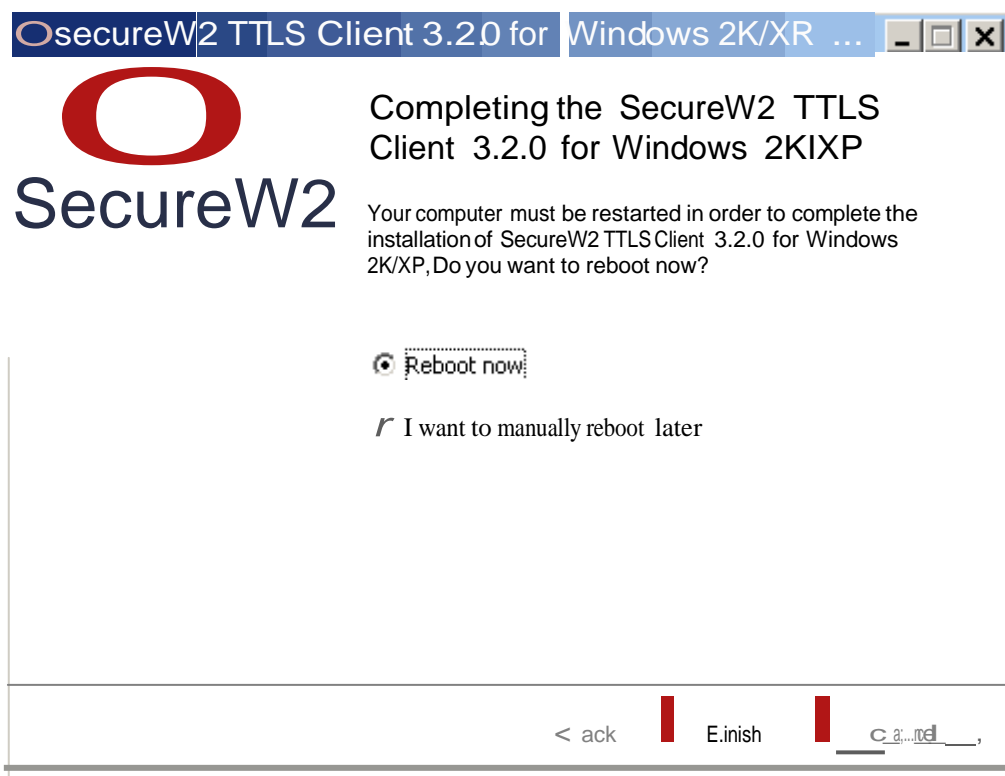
OsecureW2 TTLS Client 3.2.0 for Windows 2K/XR ...

SecureW2

Completing the SecureW2 TTLS Client 3.2.0 for Windows 2KIXP

Your computer must be restarted in order to complete the installation of SecureW2 TTLS Client 3.2.0 for Windows 2K/XP, Do you want to reboot now?

Reboot now

I want to manually reboot later

< ack

E.inish

Cancel